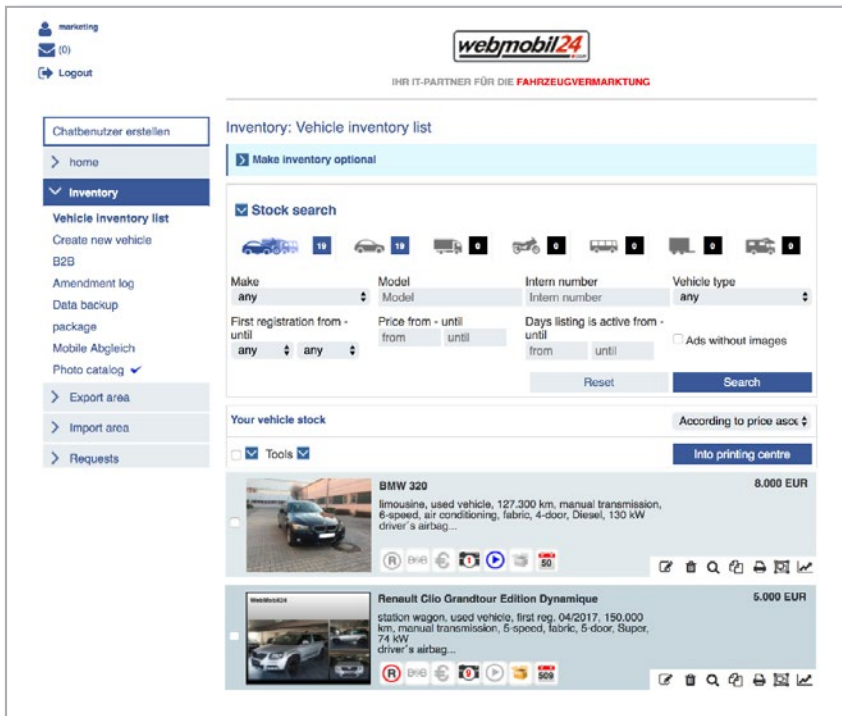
marketing
(0)
Logout

webmobil24

IHR IT-PARTNER FÜR DIE FAHRZEUGVERMARKTUNG

Chatbenutzer erstellen
home
Inventory
Vehicle inventory list
Create new vehicle
B2B
Amendment log
Data backup
package
Mobile Abgleich
Photo catalog
Export area
Import area
Requests

Inventory: Vehicle inventory list

Make inventory optional

Stock search

19 19 0 0 0 0 0

Make
any
Model
Model
Intern number
Intern number
Vehicle type
any
First registration from - until
any any
Price from - until
from until
Days listing is active from - until
from until
Ads without images
Reset
Search

Your vehicle stock
According to price asc

Tools
Into printing centre

BMW 320
8.000 EUR
limousine, used vehicle, 127.300 km, manual transmission, 6-speed, air conditioning, fabric, 4-door, Diesel, 130 kW driver´s airbag...
B2B 1 50

Renault Clio Grandtour Edition Dynamique
5.000 EUR
station wagon, used vehicle, first reg. 04/2017, 150.000 km, manual transmission, 5-speed, fabric, 5-door, Super, 74 kW driver´s airbag...
B2B 0 509